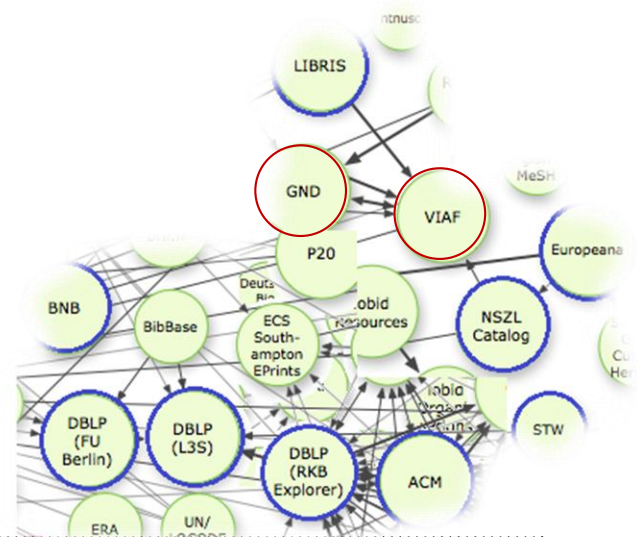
ntnusc

LIBRIS

MeSH

GND

VIAF

P20

Europeana

BNB

Deuts Bio

BibBase

ECS Southampton EPrints

lobid Resources

NSZL Catalog

lobid Organisations

DBLP (FU Berlin)

DBLP (L3S)

DBLP (RKB Explorer)

ACM

STW

ERA

UN/ LOCODE